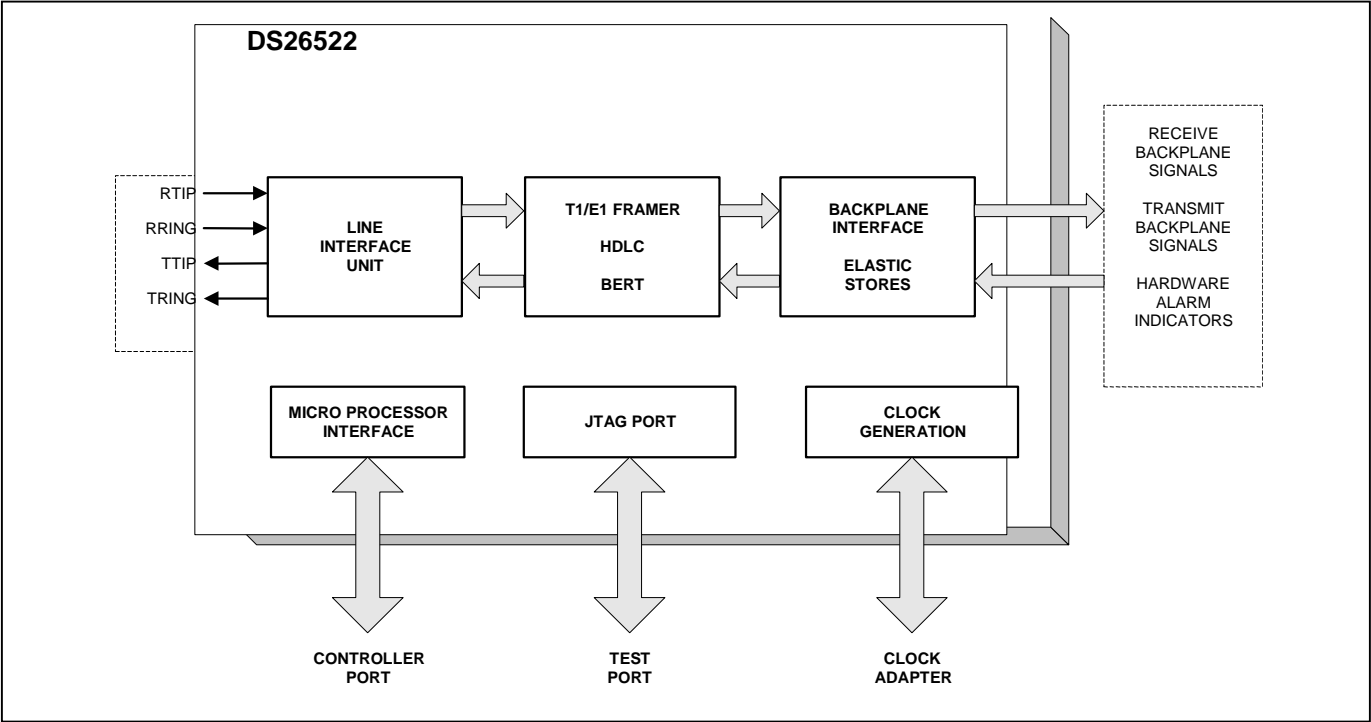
DS26522

RTIP
RRING
TTIP
TRING

LINE INTERFACE UNIT

T1/E1 FRAMER
HDLC
BERT

BACKPLANE INTERFACE
ELASTIC STORES

RECEIVE BACKPLANE SIGNALS
TRANSMIT BACKPLANE SIGNALS
HARDWARE ALARM INDICATORS

MICRO PROCESSOR INTERFACE

JTAG PORT

CLOCK GENERATION

CONTROLLER PORT

TEST PORT

CLOCK ADAPTER